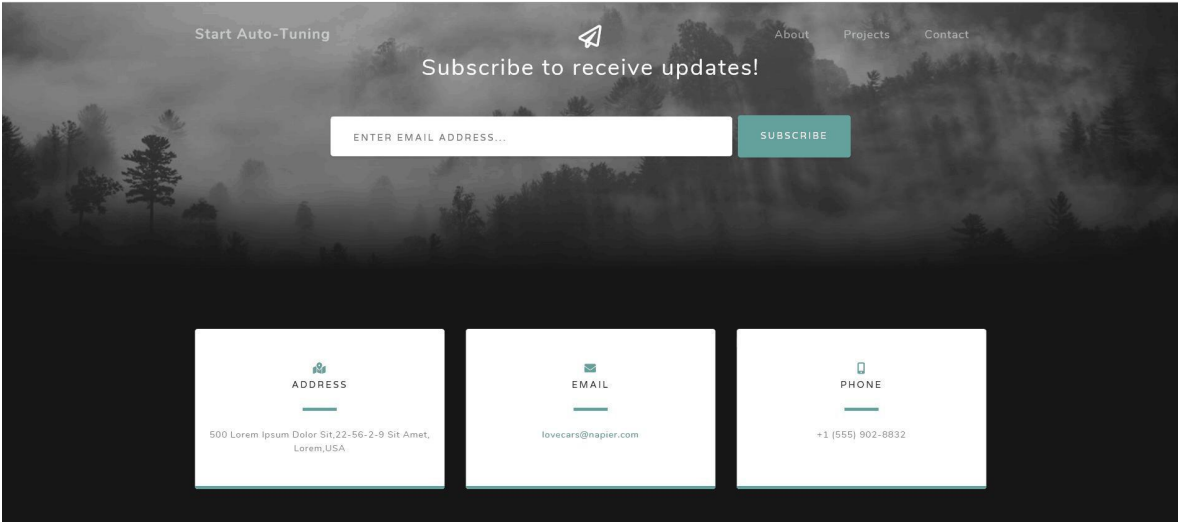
Start Auto-Tuning

About Projects Contact

Subscribe to receive updates!

ENTER EMAIL ADDRESS...

SUBSCRIBE

ADDRESS

500 Lorem Ipsum Dolor Sit,22-56-2-9 Sit Amet, Lorem,USA

EMAIL

lovecars@napier.com

PHONE

+1 (555) 902-8832